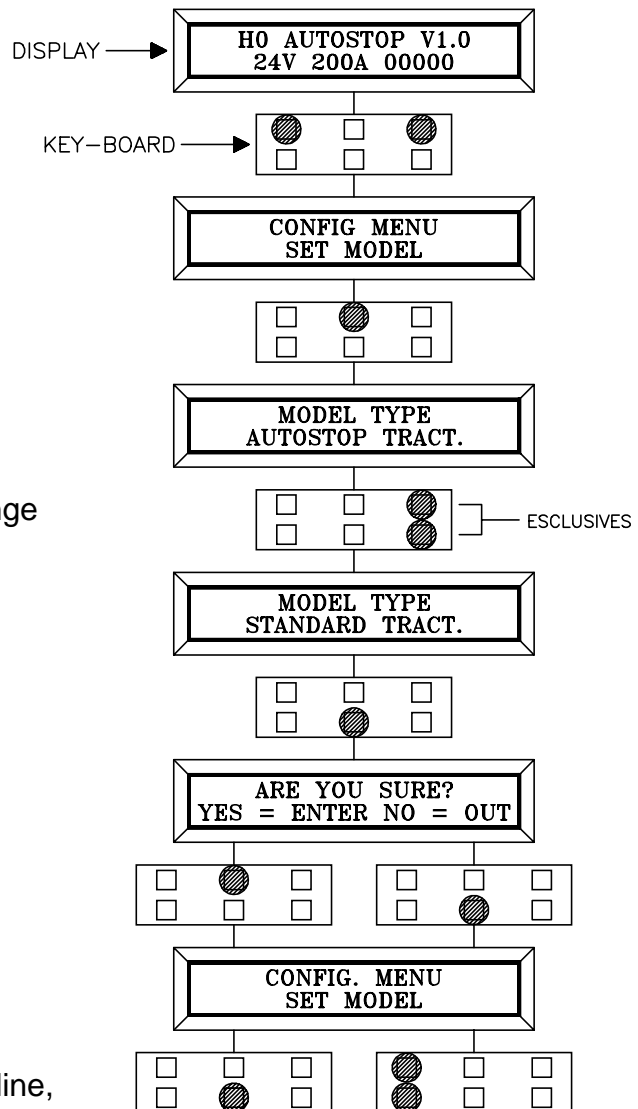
DISPLAY
H0 AUTOSTOP V1.0
24V 200A 00000

KEY-BOARD

CONFIG MENU
SET MODEL

MODEL TYPE
AUTOSTOP TRACT.

nge

ESCLUSIVES

MODEL TYPE
STANDARD TRACT.

ARE YOU SURE?
YES = ENTER NO = OUT

CONFIG. MENU
SET MODEL

line,